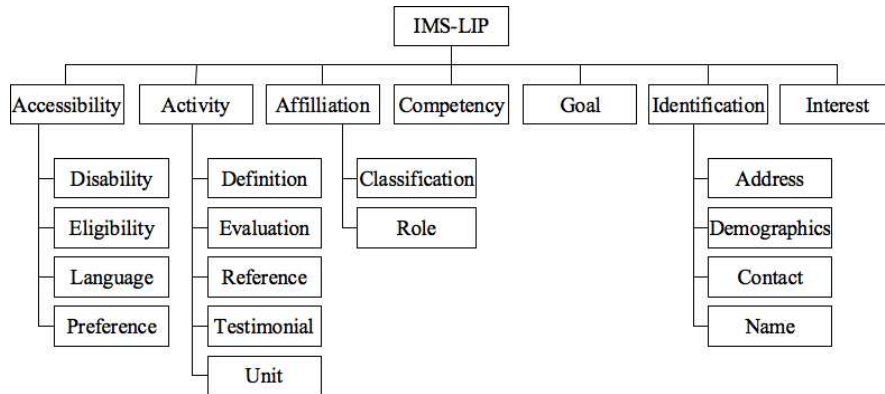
IMS-LIP

Accessibility
Disability
Eligibility
Language
Preference

Activity
Definition
Evaluation
Reference
Testimonial
Unit

Affilliation
Classification
Role

Competency

Goal

Identification
Address
Demographics
Contact
Name

Interest